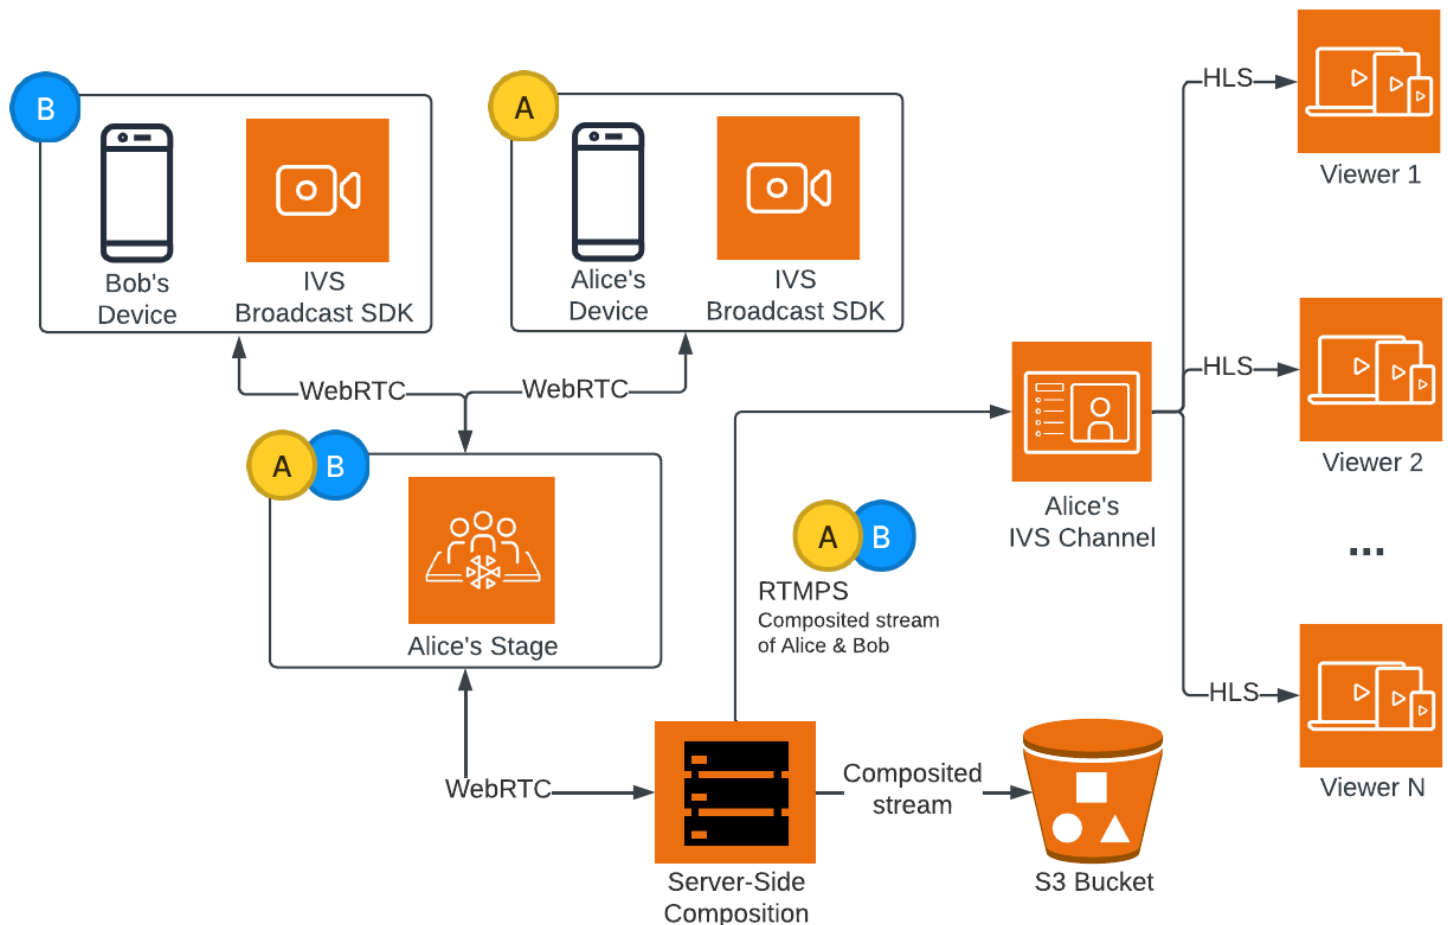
B

Bob's Device

IVS Broadcast SDK

A

Alice's Device

IVS Broadcast SDK

HLS

Viewer 1

HLS

Viewer 2

...

HLS

Viewer N

WebRTC

WebRTC

A B

Alice's Stage

Alice's IVS Channel

A B

RTMPS
Composited stream of Alice & Bob

WebRTC

Server-Side Composition

Composited stream

S3 Bucket